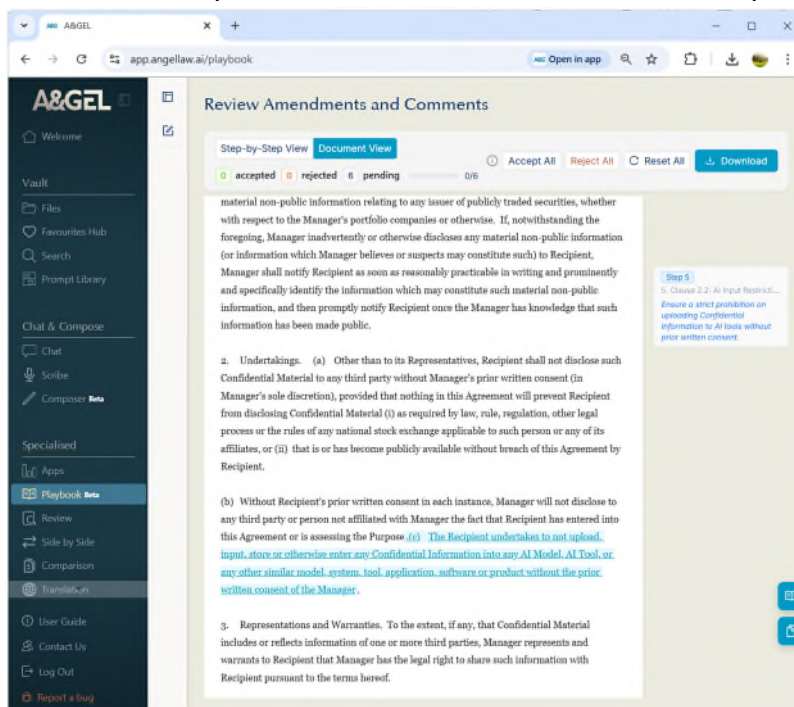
A&GEL
app.angellaw.ai/playbook
Open in app

A&GEL
Welcome
Vault
Files
Favourites Hub
Search
Prompt Library
Chat & Compose
Chat
Scribe
Composer Beta
Specialised
Apps
Playbook Beta
Review
Side by Side
Comparison
Translation
User Guide
Contact Us
Log Out
Report a bug

Review Amendments and Comments

Step-by-Step View Document View
Accept All Reject All Reset All Download
0 accepted 0 rejected 6 pending 0/6

material non-public information relating to any issuer of publicly traded securities, whether with respect to the Manager's portfolio companies or otherwise. If, notwithstanding the foregoing, Manager inadvertently or otherwise discloses any material non-public information (or information which Manager believes or suspects may constitute such) to Recipient, Manager shall notify Recipient as soon as reasonably practicable in writing and prominently and specifically identify the information which may constitute such material non-public information, and then promptly notify Recipient once the Manager has knowledge that such information has been made public.

2. Undertakings. (a) Other than to its Representatives, Recipient shall not disclose such Confidential Material to any third party without Manager's prior written consent (in Manager's sole discretion), provided that nothing in this Agreement will prevent Recipient from disclosing Confidential Material (i) as required by law, rule, regulation, other legal process or the rules of any national stock exchange applicable to such person or any of its affiliates, or (ii) that is or has become publicly available without breach of this Agreement by Recipient.

(b) Without Recipient's prior written consent in each instance, Manager will not disclose to any third party or person not affiliated with Manager the fact that Recipient has entered into this Agreement or is assessing the Purpose. (c) The Recipient undertakes to not upload, input, store or otherwise enter any Confidential Information into any AI Model, AI Tool, or any other similar model, system, tool, application, software or product without the prior written consent of the Manager.

3. Representations and Warranties. To the extent, if any, that Confidential Material includes or reflects information of one or more third parties, Manager represents and warrants to Recipient that Manager has the legal right to share such information with Recipient pursuant to the terms hereof.

Step 5
5. Clause 2.2: AI Input Restricti...
Ensure a strict prohibition on uploading Confidential Information to AI tools without prior written consent.